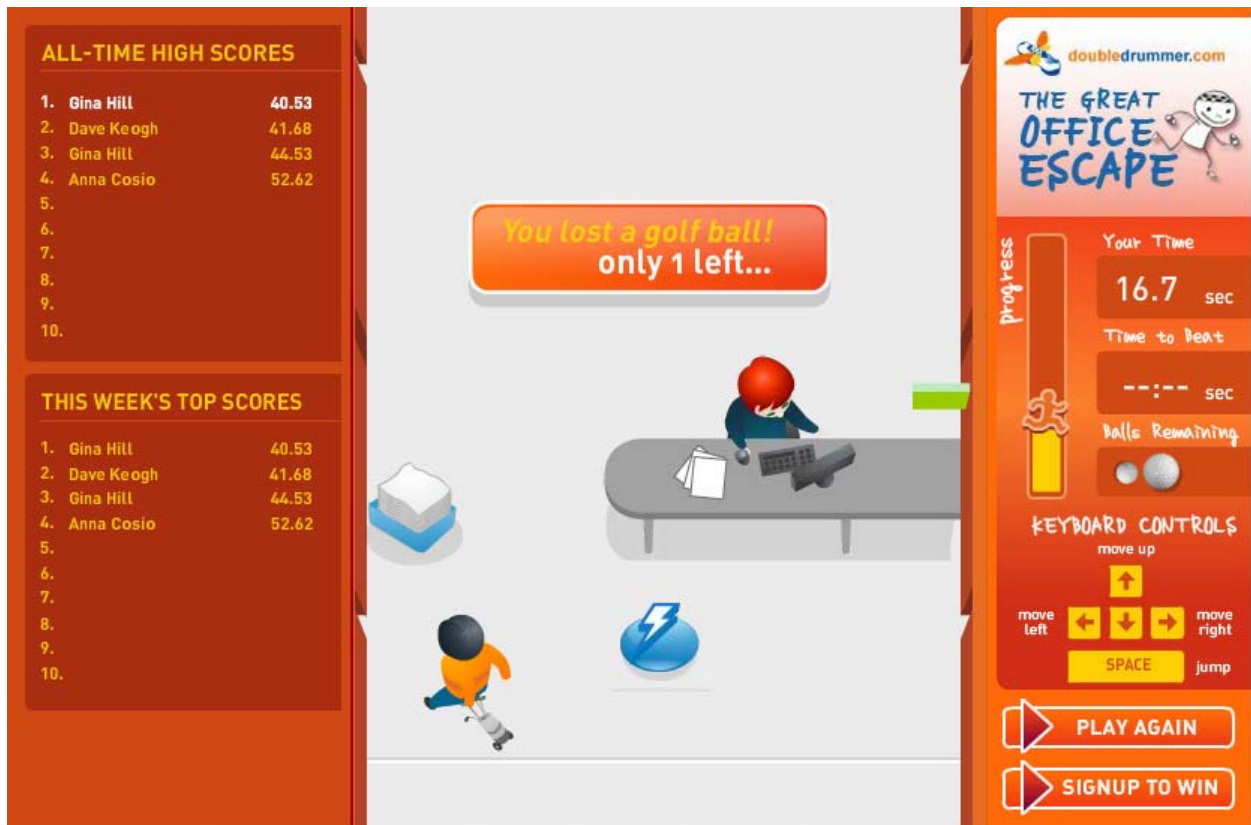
ALL-TIME HIGH SCORES

1. Gina Hill 40.53
2. Dave Keogh 41.68
3. Gina Hill 44.53
4. Anna Cosio 52.62
5.
6.
7.
8.
9.
10.

THIS WEEK'S TOP SCORES

1. Gina Hill 40.53
2. Dave Keogh 41.68
3. Gina Hill 44.53
4. Anna Cosio 52.62
5.
6.
7.
8.
9.
10.

You lost a golf ball!
only 1 left...

doubledrummer.com

THE GREAT OFFICE ESCAPE

progress

Your Time
16.7 sec

Time to Beat
--:-- sec

Balls Remaining

KEYBOARD CONTROLS
move up
move left
move right
SPACE
jump

PLAY AGAIN
SIGNUP TO WIN